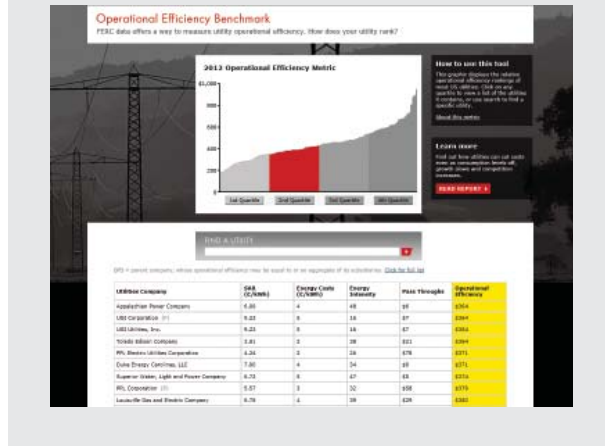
Operational Efficiency Benchmark

FERC data offers a way to measure utility operational efficiency. How does your utility rank?

2013 Operational Efficiency Metric

$1,000
800
600
400
200
0

1st Quartile
2nd Quartile
3rd Quartile
4th Quartile

How to use this tool

This graphic displays the relative operational efficiency rankings of most US utilities. Click on any quartile to view a list of the utilities it contains, or use search to find a specific utility.

About this metric

Learn more

Find out how utilities can cut costs even as consumption levels off, growth slows and competition increases.

READ REPORT

FIND A UTILITY

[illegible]

| Utilities Company | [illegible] | Energy Costs | Energy Intensity | Pass Throughs | Operational Efficiency |
|---|---|---|---|---|---|
| Appalachian Power Company | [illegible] | 4 | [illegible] | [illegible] | $354 |
| UGI Corporation | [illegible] | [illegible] | 16 | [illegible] | $364 |
| UGI Utilities, Inc. | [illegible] | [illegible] | 16 | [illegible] | $364 |
| Toledo Edison Company | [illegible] | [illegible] | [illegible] | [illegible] | $364 |
| PPL Electric Utilities Corporation | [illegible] | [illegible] | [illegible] | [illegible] | $371 |
| Duke Energy Carolinas, LLC | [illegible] | 4 | 34 | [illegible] | $371 |
| Superior Water, Light and Power Company | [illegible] | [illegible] | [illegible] | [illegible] | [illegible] |
| PPL Corporation | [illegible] | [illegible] | 32 | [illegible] | $379 |
| Louisville Gas and Electric Company | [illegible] | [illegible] | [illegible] | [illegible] | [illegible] |